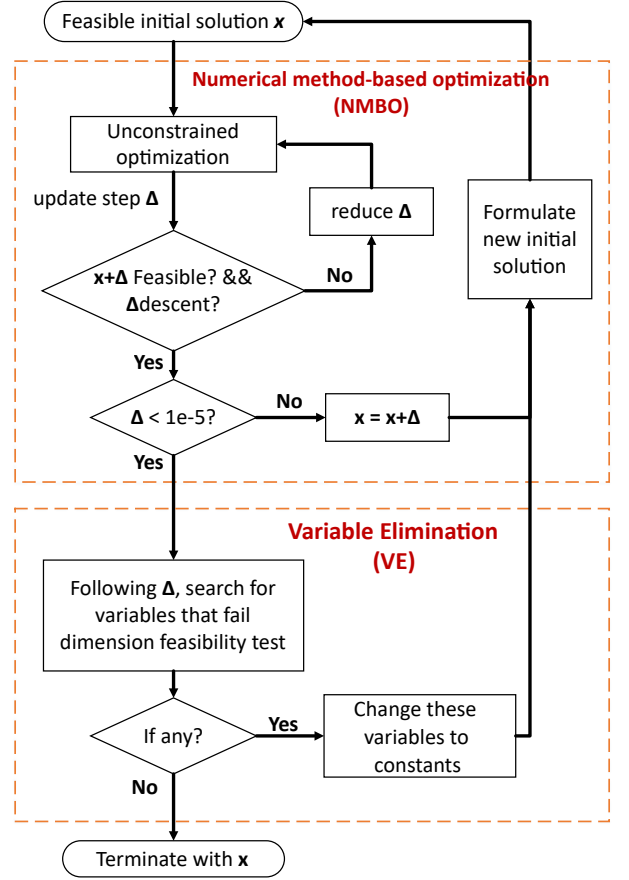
Feasible initial solution $x$

Numerical method-based optimization (NMBO)

Unconstrained optimization

update step **Δ**

reduce **Δ**

Formulate new initial solution

**x+Δ** Feasible? && **Δ**descent?

No

Yes

**Δ** < 1e-5?

No

**x = x+Δ**

Yes

Variable Elimination (VE)

Following **Δ**, search for variables that fail dimension feasibility test

If any?

Yes

Change these variables to constants

No

Terminate with **x**